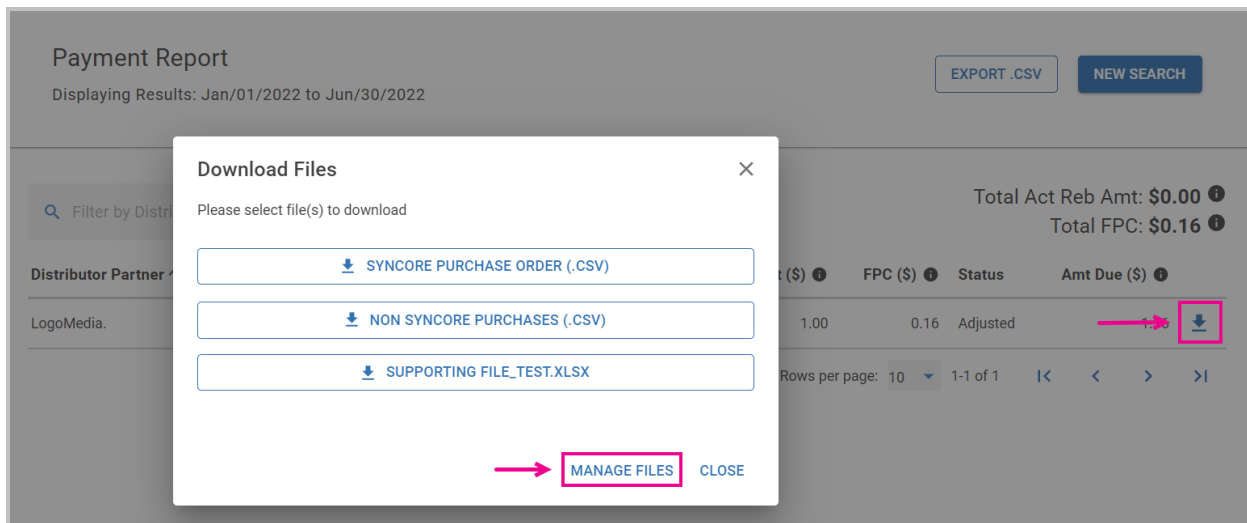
Payment Report

Displaying Results: Jan/01/2022 to Jun/30/2022

EXPORT .CSV

NEW SEARCH

Filter by Distri

Total Act Reb Amt: **$0.00**

Total FPC: **$0.16**

| Distributor Partner | t ($) | FPC ($) | Status | Amt Due ($) |
|---|---|---|---|---|
| LogoMedia. | 1.00 | 0.16 | Adjusted | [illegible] |

Rows per page: 10 1-1 of 1

Download Files

Please select file(s) to download

SYNCORE PURCHASE ORDER (.CSV)

NON SYNCORE PURCHASES (.CSV)

SUPPORTING FILE_TEST.XLSX

MANAGE FILES

CLOSE